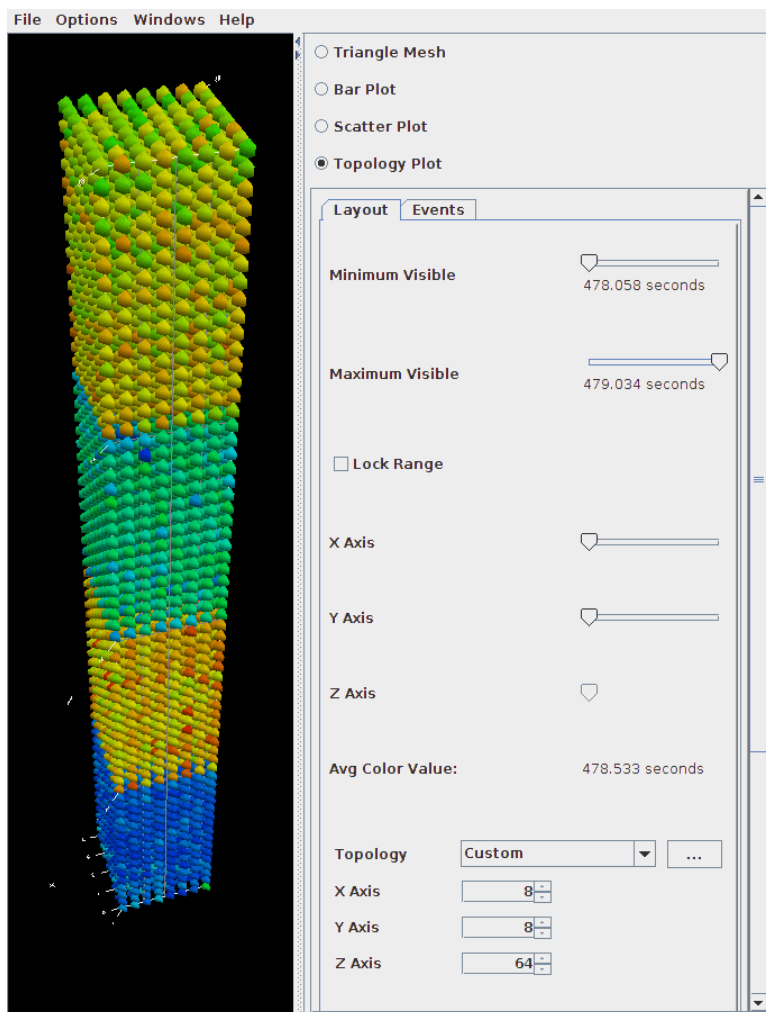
File Options Windows Help

Triangle Mesh
Bar Plot
Scatter Plot
Topology Plot

Layout Events

Minimum Visible
478.058 seconds

Maximum Visible
479.034 seconds

Lock Range

X Axis

Y Axis

Z Axis

Avg Color Value: 478.533 seconds

Topology Custom ...
X Axis 8
Y Axis 8
Z Axis 64